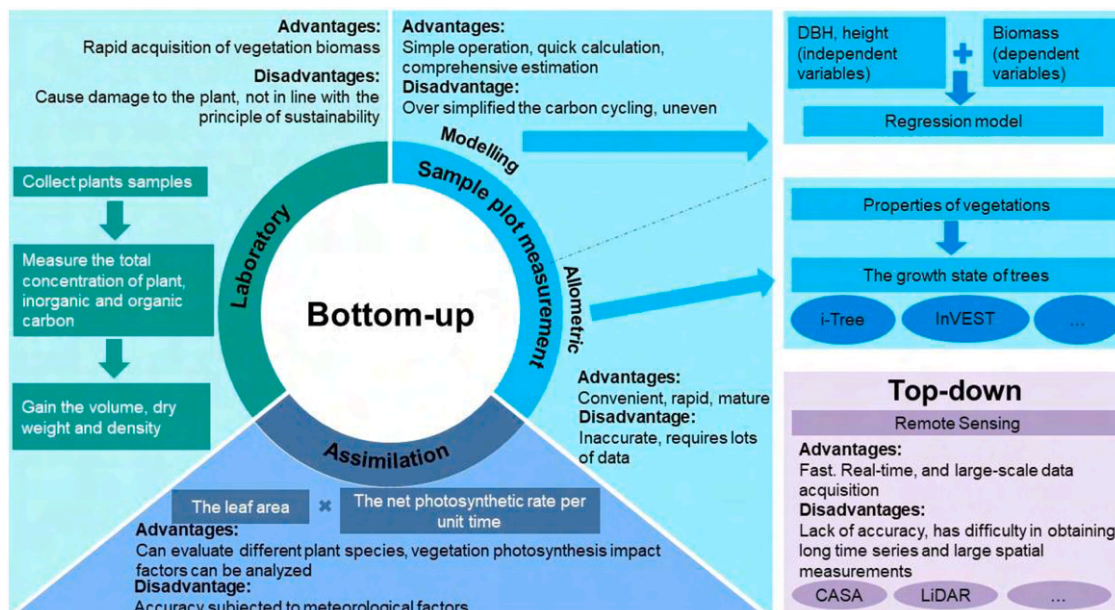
Advantages:
Rapid acquisition of vegetation biomass
Disadvantages:
Cause damage to the plant, not in line with the principle of sustainability

Advantages:
Simple operation, quick calculation, comprehensive estimation
Disadvantage:
Over simplified the carbon cycling, uneven

DBH, height (independent variables)
+
Biomass (dependent variables)
Regression model

Collect plants samples
Measure the total concentration of plant, inorganic and organic carbon
Gain the volume, dry weight and density

Laboratory
Modelling
Sample plot measurement
Allometric
Bottom-up
Assimilation

Properties of vegetations
The growth state of trees
i-Tree
InVEST
...

Advantages:
Convenient, rapid, mature
Disadvantage:
Inaccurate, requires lots of data

Top-down
Remote Sensing
Advantages:
Fast. Real-time, and large-scale data acquisition
Disadvantages:
Lack of accuracy, has difficulty in obtaining long time series and large spatial measurements
CASA
LiDAR
...

The leaf area × The net photosynthetic rate per unit time
Advantages:
Can evaluate different plant species, vegetation photosynthesis impact factors can be analyzed
Disadvantage:
Accuracy subjected to meteorological factors